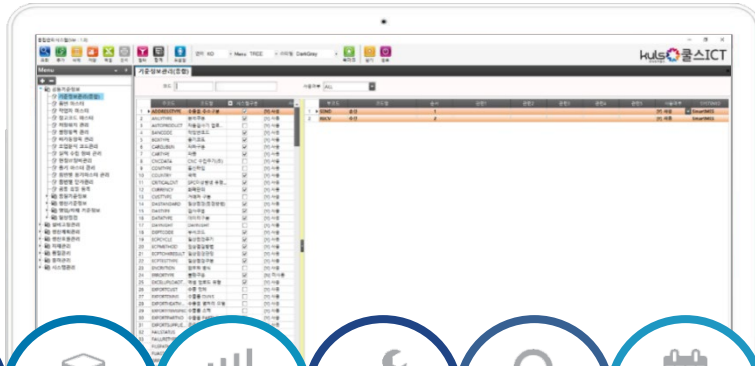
kuls 쿨스ICT

Menu

기준정보관리(공통)

Menu TREE

DarkGrey

ALL

ADDRESSTYPE
ANALYTYPE
AUTOINSRESULT
BANKCODE
BODYTYPE
CARDLOGIN
CARTYPE
CNCDATA
COMTYPE
COUNTRY
CRITICALLIST
CURRENCY
CUSTTYPE
DASHBOARD
DAYTYPE
DATATYPE
DAYHIGHT
DEPTCODE
ECRCYCLE
ECTMETHOD
ECTPOSTRESULT
ECTTESTTYPE
EVORTITION
ERRORTYPE
EXCELUPLOADT
EXPORTCOST
EXPORTDIVISION
EXPORTDEPTH
EXPORTHANDLING
EXPORTMETHOD
EXPORTSAMPLE
FAILCHECK
FAILUREITEM

1 KIND
2 BSCV